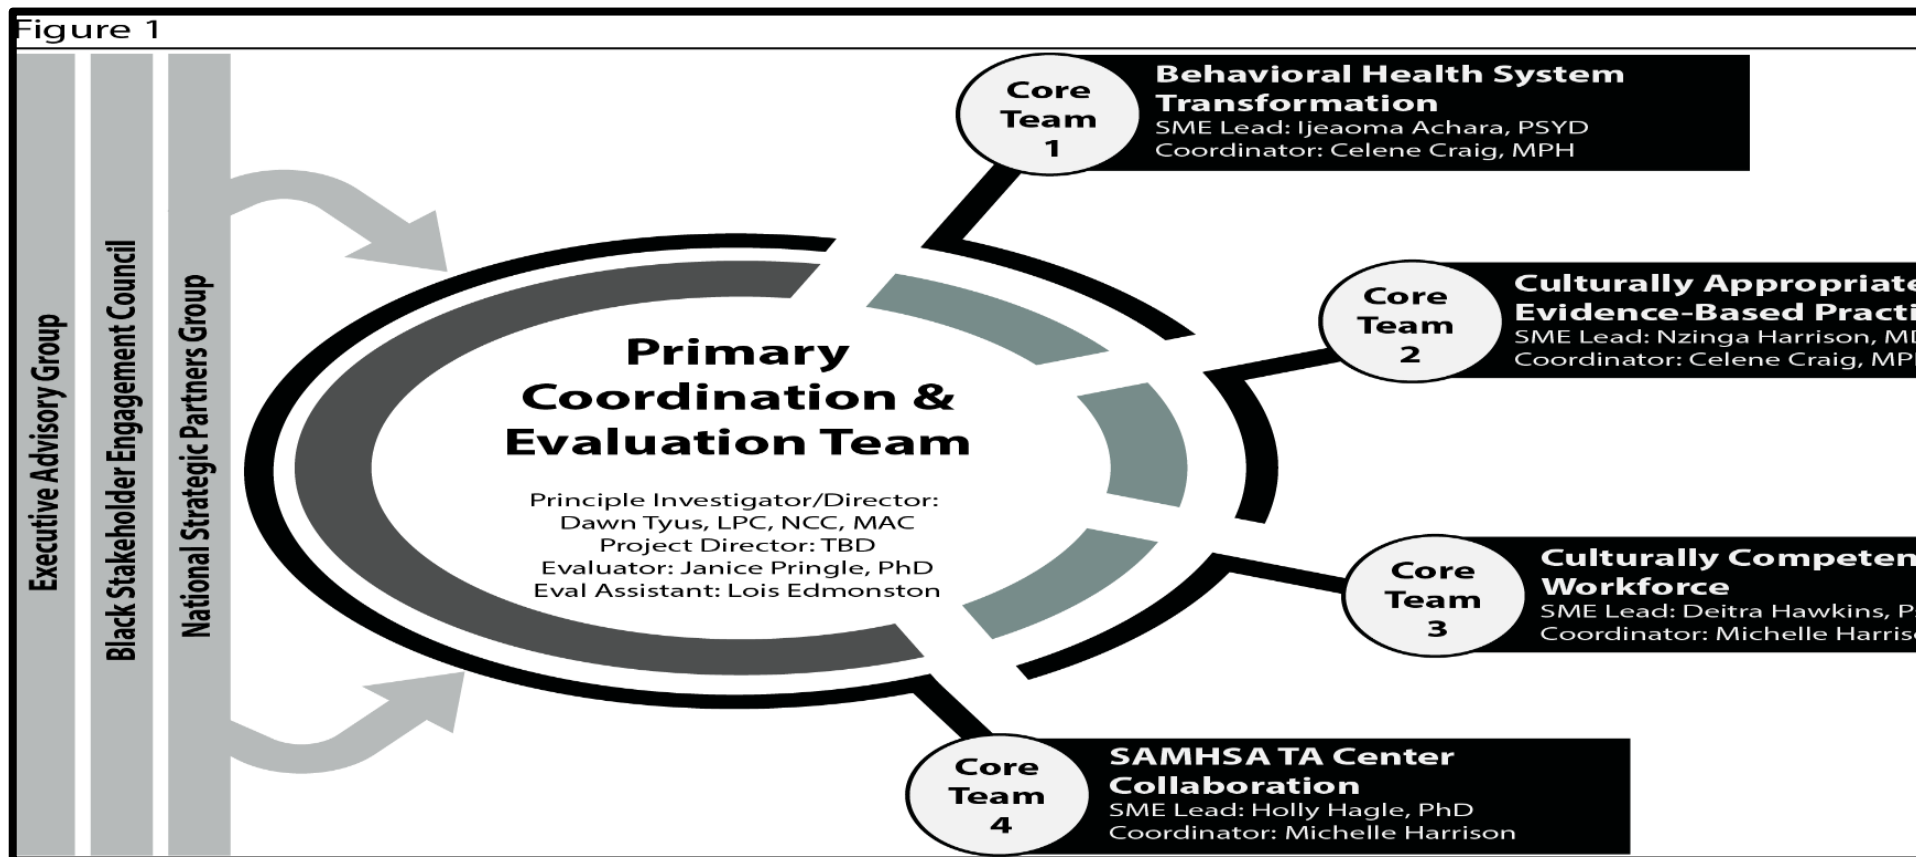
Figure 1

Executive Advisory Group

Black Stakeholder Engagement Council

National Strategic Partners Group

Primary Coordination & Evaluation Team

Principle Investigator/Director: Dawn Tyus, LPC, NCC, MAC
Project Director: TBD
Evaluator: Janice Pringle, PhD
Eval Assistant: Lois Edmonston

Core Team 1

Behavioral Health System Transformation
SME Lead: Ijeaoma Achara, PSYD
Coordinator: Celene Craig, MPH

Core Team 2

Culturally Appropriate Evidence-Based Practi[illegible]
SME Lead: Nzinga Harrison, M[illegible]
Coordinator: Celene Craig, MP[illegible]

Core Team 3

Culturally Competen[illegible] Workforce
SME Lead: Deitra Hawkins, P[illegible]
Coordinator: Michelle Harris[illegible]

Core Team 4

SAMHSA TA Center Collaboration
SME Lead: Holly Hagle, PhD
Coordinator: Michelle Harrison